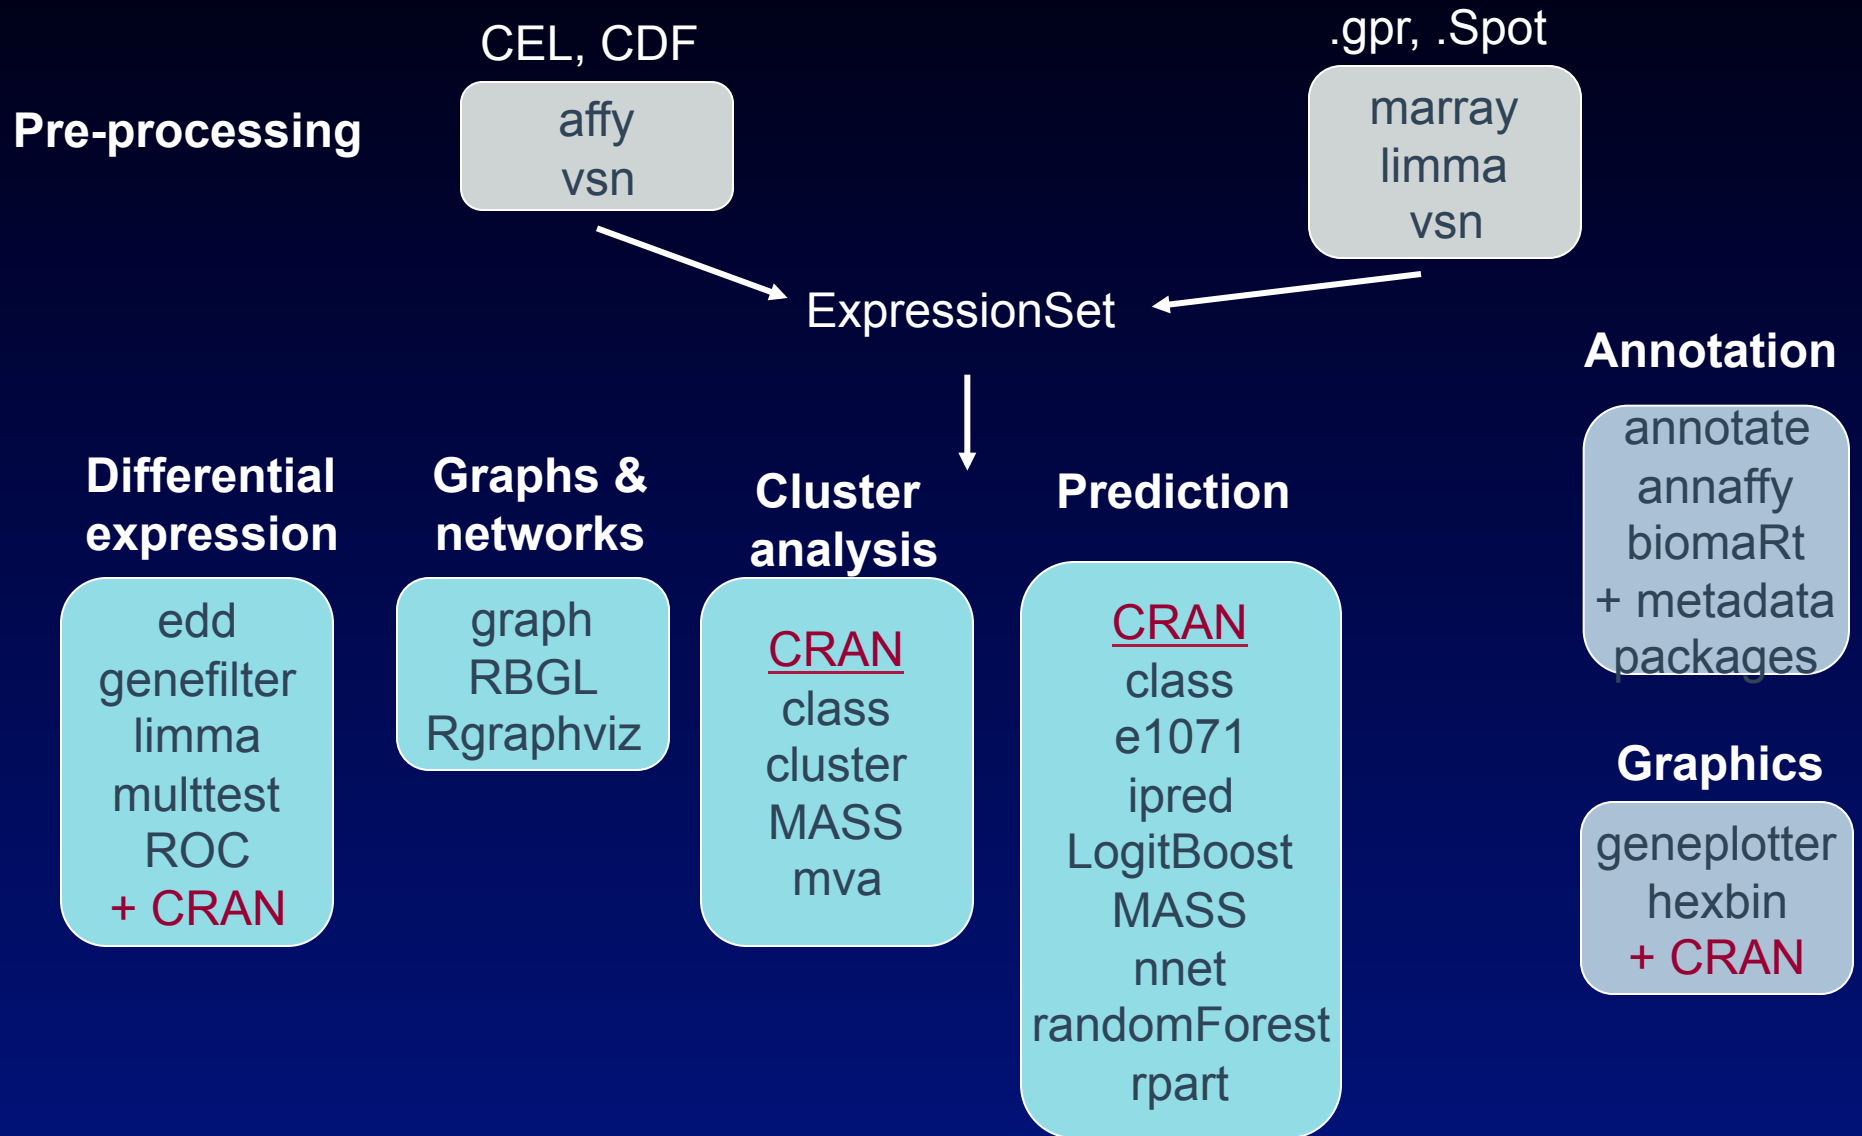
Pre-processing

CEL, CDF

affy
vsn

.gpr, .Spot

marray
limma
vsn

ExpressionSet

Annotation

annotate
annaffy
biomaRt
+ metadata packages

Differential expression

edd
genefilter
limma
multtest
ROC
+ CRAN

Graphs & networks

graph
RBGL
Rgraphviz

Cluster analysis

CRAN
class
cluster
MASS
mva

Prediction

CRAN
class
e1071
ipred
LogitBoost
MASS
nnet
randomForest
rpart

Graphics

geneplotter
hexbin
+ CRAN